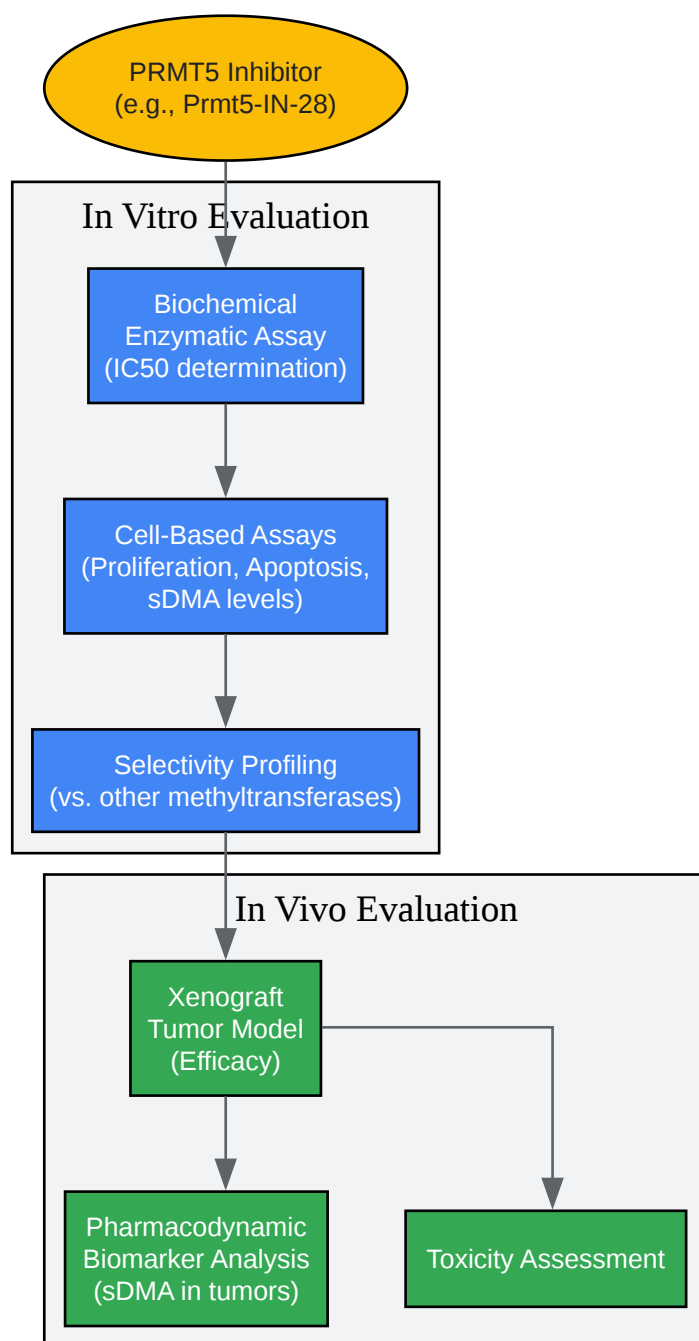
PRMT5 Inhibitor
(e.g., Prmt5-IN-28)

In Vitro Evaluation

Biochemical
Enzymatic Assay
(IC50 determination)

Cell-Based Assays
(Proliferation, Apoptosis,
sDMA levels)

Selectivity Profiling
(vs. other methyltransferases)

In Vivo Evaluation

Xenograft
Tumor Model
(Efficacy)

Pharmacodynamic
Biomarker Analysis
(sDMA in tumors)

Toxicity Assessment